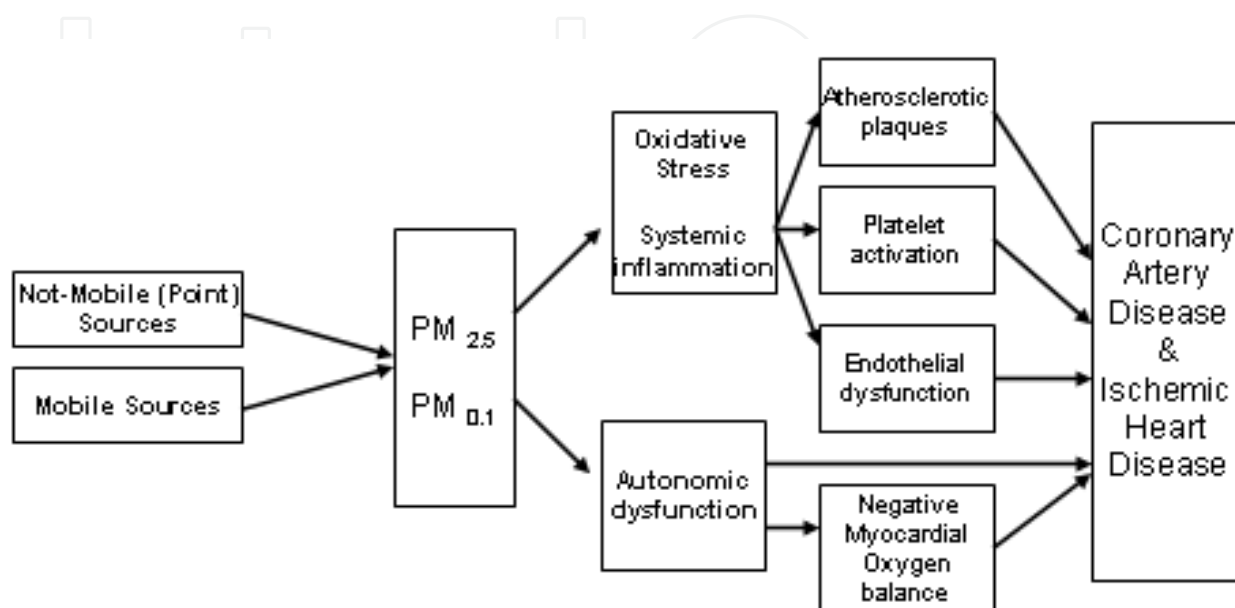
Not-Mobile (Point) Sources

Mobile Sources

PM $_{2.5}$

PM $_{0.1}$

Oxidative Stress

Systemic inflammation

Autonomic dysfunction

Atherosclerotic plaques

Platelet activation

Endothelial dysfunction

Negative Myocardial Oxygen balance

Coronary Artery Disease & Ischemic Heart Disease